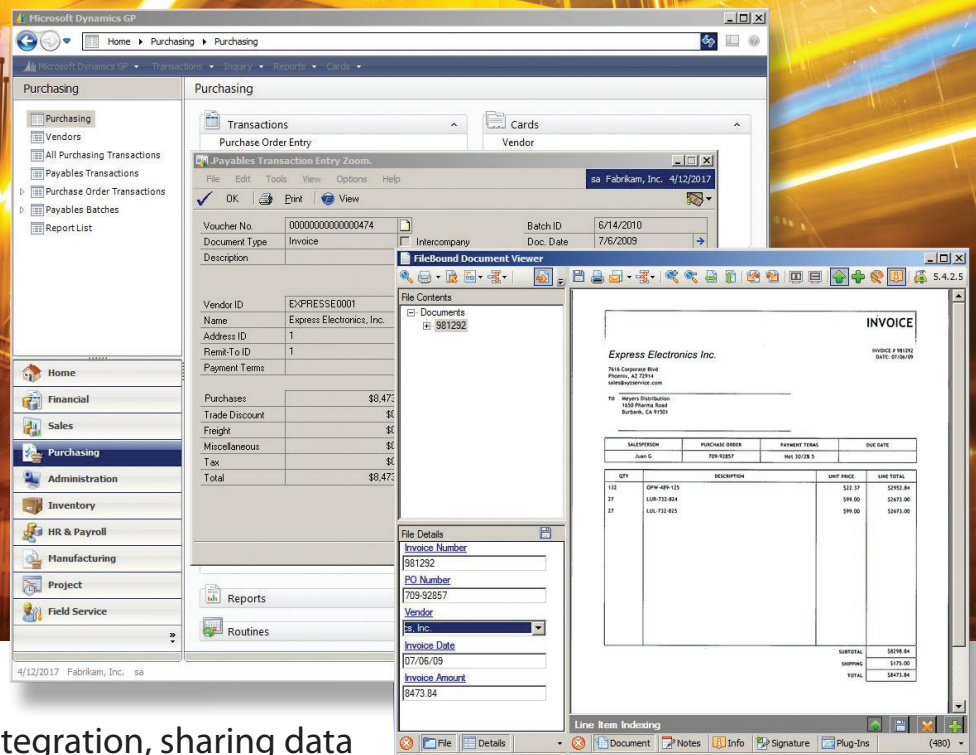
Microsoft Dynamics GP

Home ▸ Purchasing ▸ Purchasing

Microsoft Dynamics GP ▾ Transactions ▾ Inquiry ▾ Reports ▾ Cards ▾

Purchasing

Purchasing
Vendors
All Purchasing Transactions
Payables Transactions
Purchase Order Transactions
Payables Batches
Report List

Home
Financial
Sales
Purchasing
Administration
Inventory
HR & Payroll
Manufacturing
Project
Field Service

4/12/2017 Fabrikam, Inc. sa

Purchasing

Transactions
Purchase Order Entry

Cards
Vendor

Reports
Routines

Payables Transaction Entry Zoom.

File Edit Tools View Options Help

sa Fabrikam, Inc. 4/12/2017

OK Print View

| Voucher No. | 00000000000000474 |
|---|---|
| Document Type | Invoice |
| Description | |
| Vendor ID | EXPRESSE0001 |
| Name | Express Electronics, Inc. |
| Address ID | 1 |
| Remit-To ID | 1 |
| Payment Terms | |
| Purchases | $8,473 |
| Trade Discount | $0 |
| Freight | $0 |
| Miscellaneous | $0 |
| Tax | $0 |
| Total | $8,473 |

Intercompany

Batch ID 6/14/2010
Doc. Date 7/6/2009

FileBound Document Viewer

5.4.2.5

File Contents
Documents
981292

File Details
Invoice Number
981292
PO Number
709-92857
Vendor
cs, Inc.
Invoice Date
07/06/09
Invoice Amount
8473.84

INVOICE

INVOICE # 981292
DATE: 07/06/09

Express Electronics Inc.
7616 Corporate Blvd
Phoenix, AZ 72914
sales@xyzservice.com

TO Meyers Distribution
1650 Pharma Road
Burbank, CA 91501

| SALESPERSON | PURCHASE ORDER | PAYMENT TERMS | DUE DATE |
|---|---|---|---|
| Juan G | 709-92857 | Net 30/2% 5 | |

| QTY | DESCRIPTION | UNIT PRICE | LINE TOTAL |
|---|---|---|---|
| 132 | OPW-489-125 | $22.37 | $2952.84 |
| 27 | LUM-732-824 | $99.00 | $2673.00 |
| 27 | LUL-732-825 | $99.00 | $2673.00 |

SUBTOTAL $8298.84
SHIPPING $175.00
TOTAL $8473.84

Line Item Indexing

File Details Document Notes Info Signature Plug-Ins (480)

tegration, sharing data